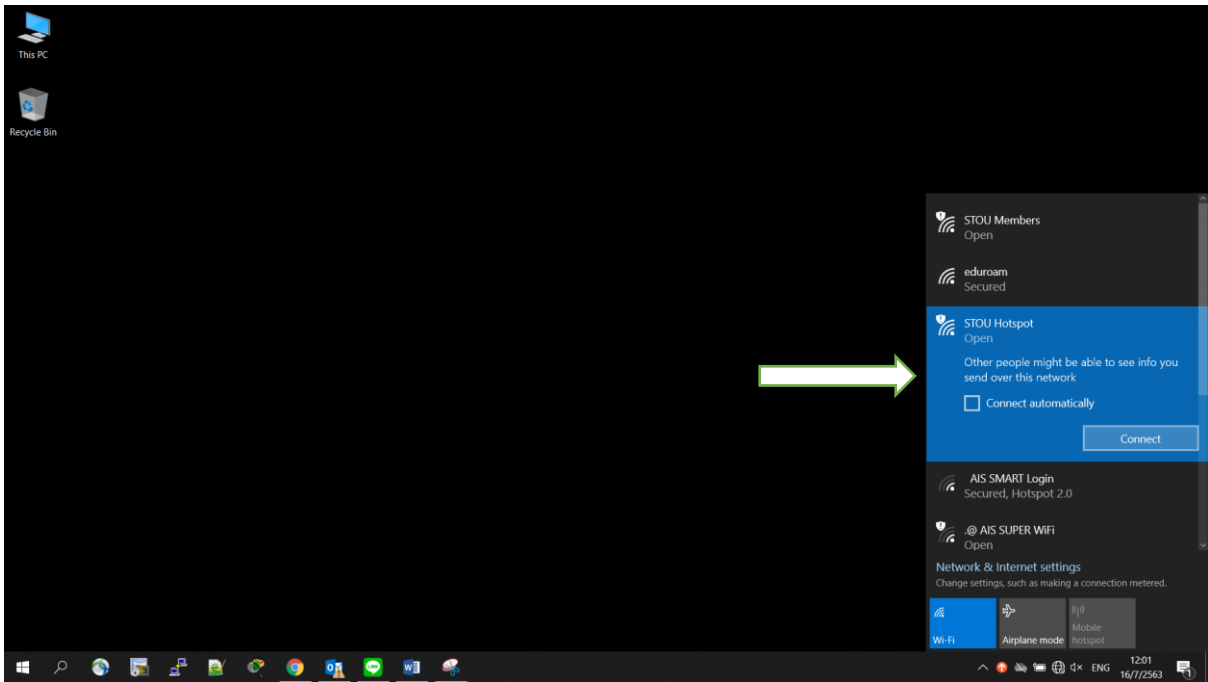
This PC

Recycle Bin

STOU Members
Open

eduroam
Secured

STOU Hotspot
Open

Other people might be able to see info you send over this network

Connect automatically

Connect

AIS SMART Login
Secured, Hotspot 2.0

.@ AIS SUPER WiFi
Open

Network & Internet settings
Change settings, such as making a connection metered.

Wi-Fi

Airplane mode

Mobile hotspot

ENG

12:01
16/7/2563

1